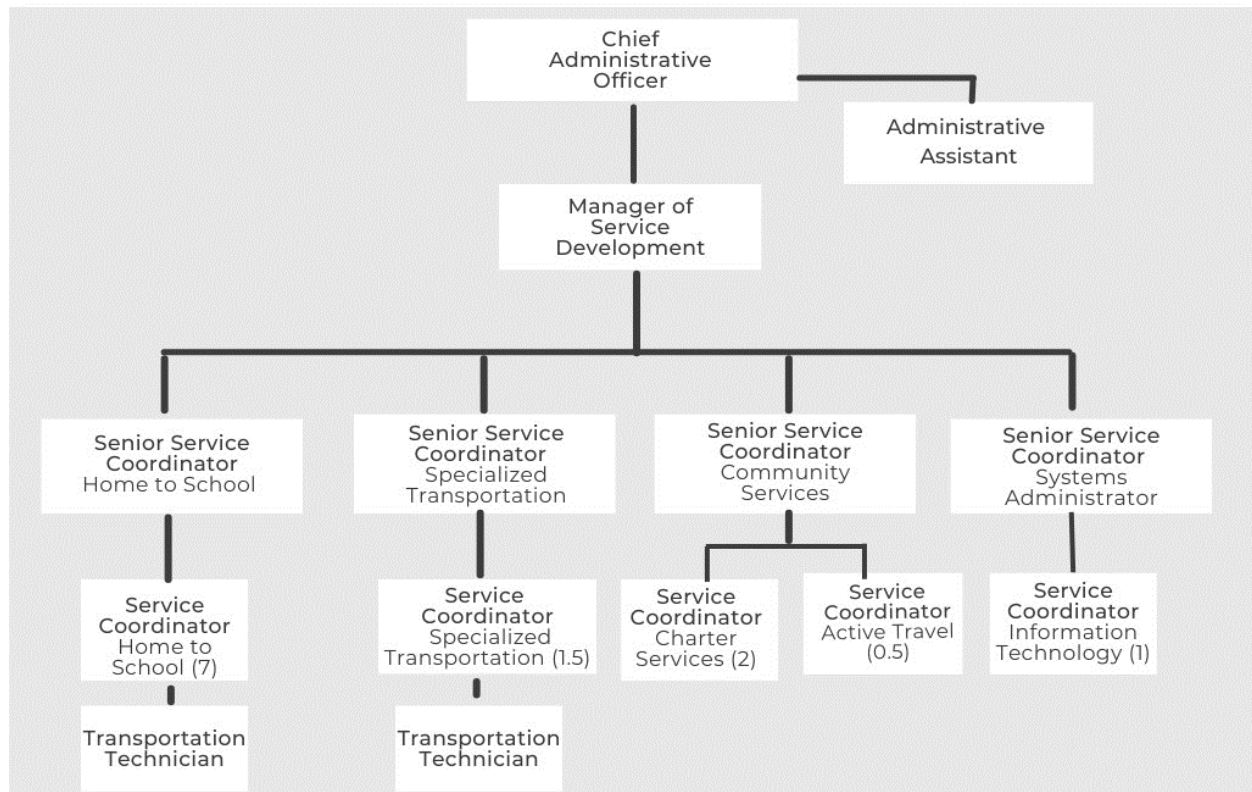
Chief Administrative Officer

Administrative Assistant

Manager of Service Development

Senior Service Coordinator
Home to School

Senior Service Coordinator
Specialized Transportation

Senior Service Coordinator
Community Services

Senior Service Coordinator
Systems Administrator

Service Coordinator
Home to School (7)

Service Coordinator
Specialized Transportation (1.5)

Service Coordinator
Charter Services (2)

Service Coordinator
Active Travel (0.5)

Service Coordinator
Information Technology (1)

Transportation Technician

Transportation Technician